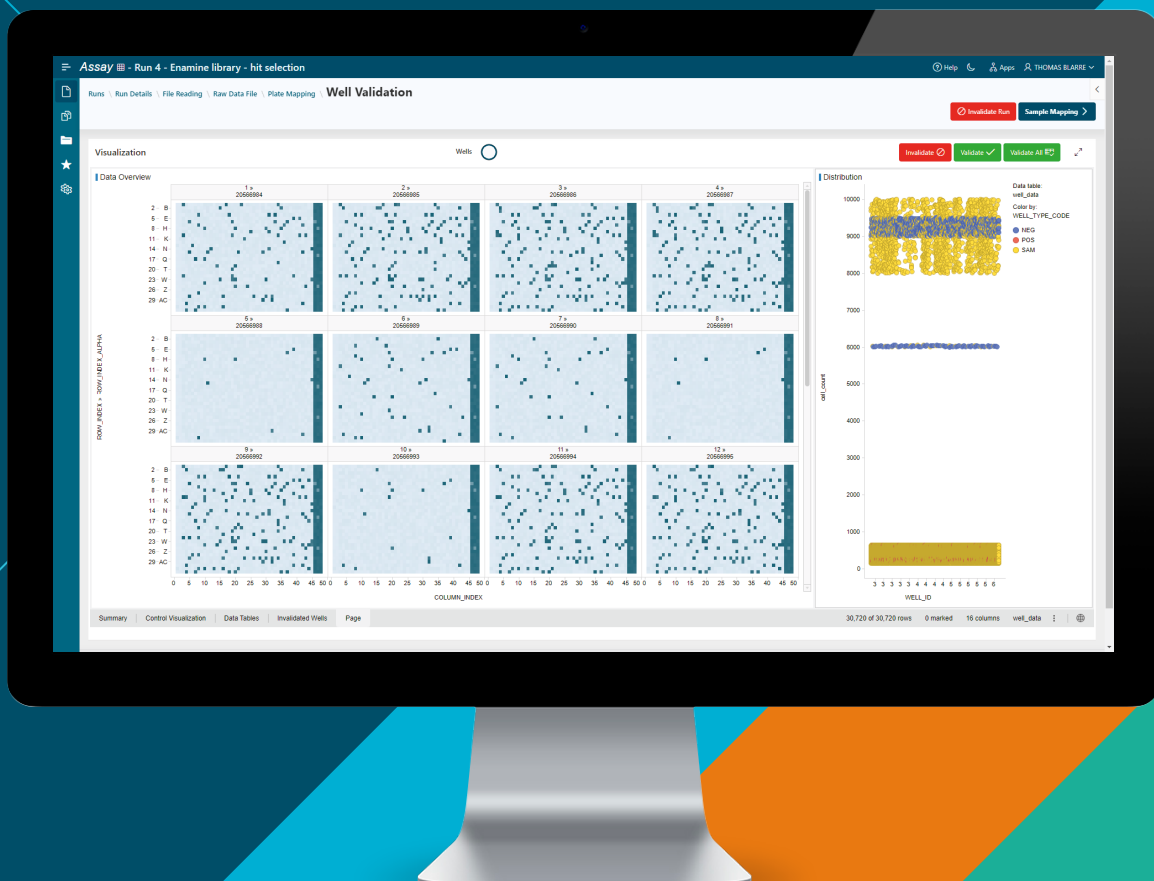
Assay - Run 4 - Enamine library - hit selection

Help Apps THOMAS BLARRE

Runs \ Run Details \ File Reading \ Raw Data File \ Plate Mapping \ Well Validation

Invalidate Run Sample Mapping

Visualization

Wells

Invalidate Validate Validate All

Data Overview

1 » 20566984

2 » 20566985

3 » 20566986

4 » 20566987

5 » 20566988

6 » 20566989

7 » 20566990

8 » 20566991

9 » 20566992

10 » 20566993

11 » 20566994

12 » 20566995

2 B
5 E
8 H
11 K
14 N
17 Q
20 T
23 W
26 Z
29 AC

ROW_INDEX » ROW_INDEX_ALPHA

0 5 10 15 20 25 30 35 40 45 50

COLUMN_INDEX

Distribution

10000
9000
8000
7000
6000
5000
4000
3000
2000
1000
0

cell_count

3 3 3 3 3 4 4 4 4 5 5 5 5 5 6

WELL_ID

Data table:
well_data

Color by:
WELL_TYPE_CODE

NEG
POS
SAM

Summary | Control Visualization | Data Tables | Invalidated Wells | Page

30,720 of 30,720 rows 0 marked 16 columns well_data